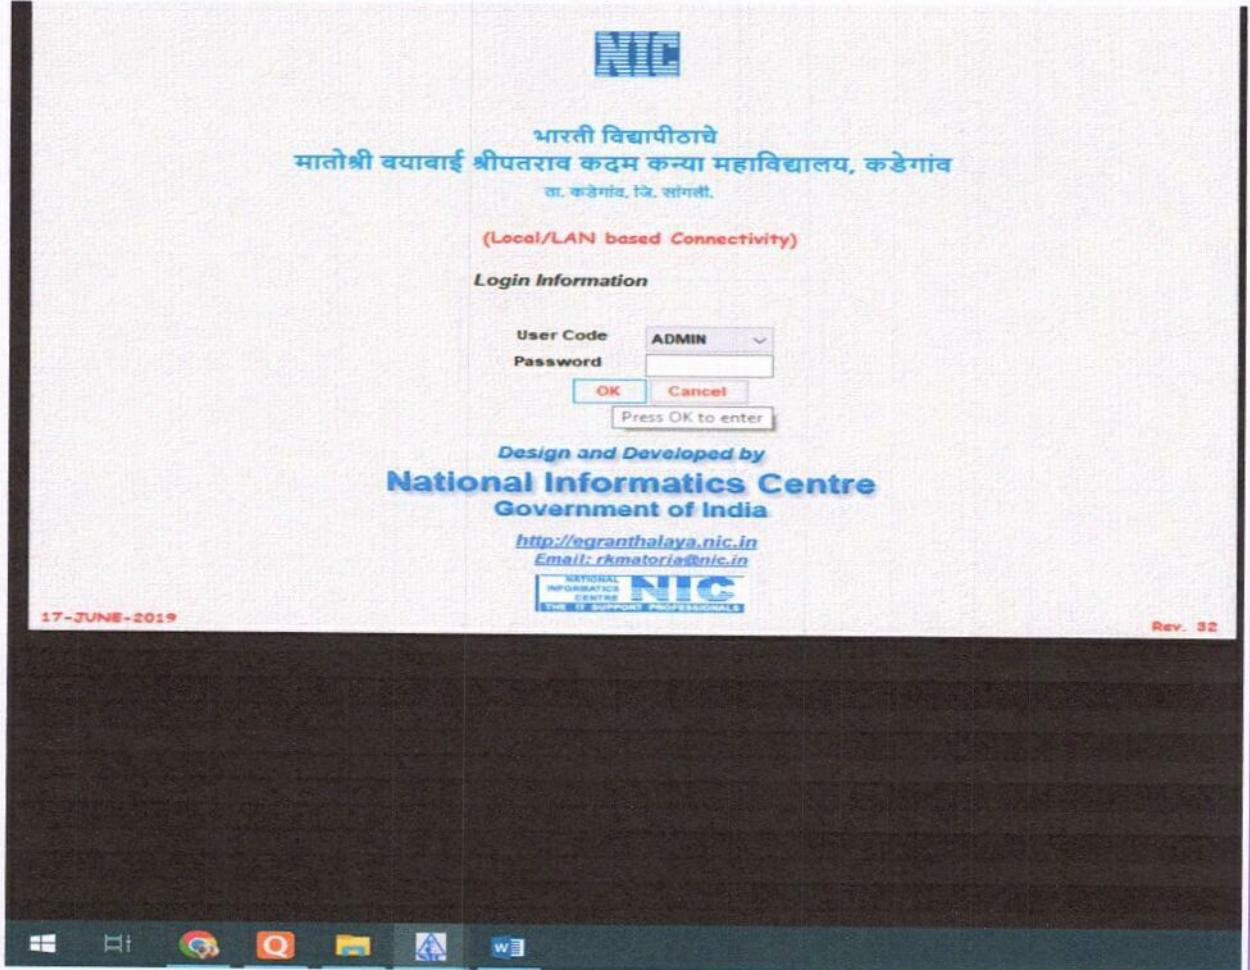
NIC

भारती विद्यापीठाचे
मातोश्री बयाबाई श्रीपतराव कदम कन्या महाविद्यालय, कडेगांव
ता. कडेगांव, जि. सांगली.

(Local/LAN based Connectivity)

Login Information

User Code ADMIN
Password

OK Cancel

Press OK to enter

Design and Developed by
National Informatics Centre
Government of India

http://egranthalaya.nic.in
Email: rkmatoria@nic.in

NATIONAL INFORMATICS CENTRE NIC THE IT SUPPORT PROFESSIONALS

17-JUNE-2019

Rev. 32